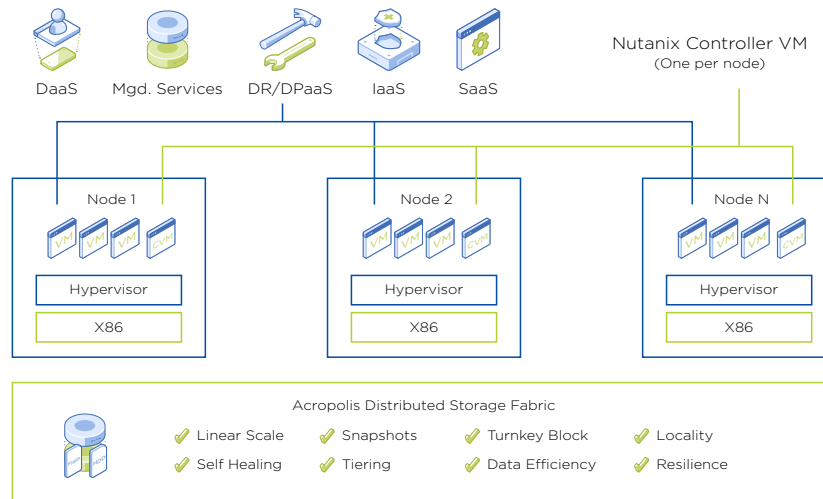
DaaS

Mgd. Services

DR/DPaaS

IaaS

SaaS

Nutanix Controller VM
(One per node)

Node 1

VM VM VM CVM

Hypervisor

X86

Node 2

VM VM VM CVM

Hypervisor

X86

Node N

VM VM VM CVM

Hypervisor

X86

Acropolis Distributed Storage Fabric

Linear Scale
Snapshots
Turnkey Block
Locality
Self Healing
Tiering
Data Efficiency
Resilience